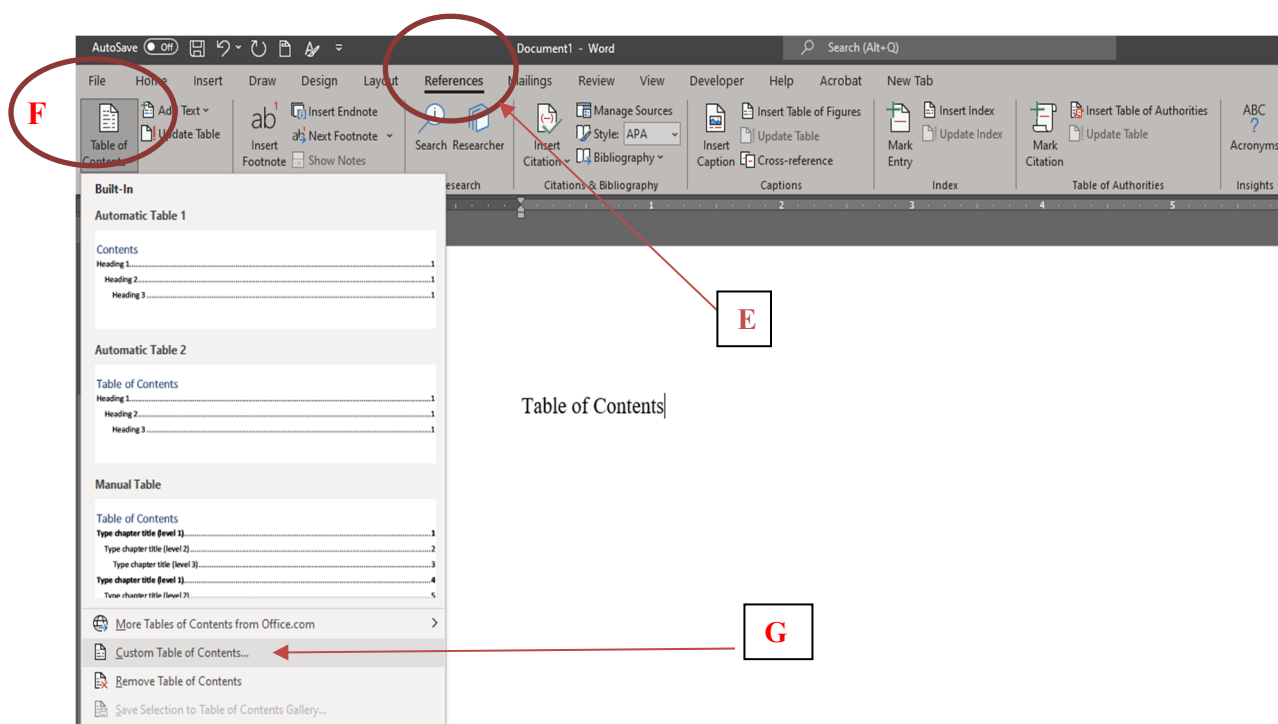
AutoSave Off

Document1 - Word

Search (Alt+Q)

File Home Insert Draw Design Layout References Mailings Review View Developer Help Acrobat New Tab

F

Table of Contents

Add Text

Update Table

Insert Footnote

Insert Endnote

Next Footnote

Show Notes

Search

Researcher

Research

Insert Citation

Manage Sources

Style: APA

Bibliography

Citations & Bibliography

Insert Caption

Insert Table of Figures

Update Table

Cross-reference

Captions

Mark Entry

Insert Index

Update Index

Index

Mark Citation

Insert Table of Authorities

Update Table

Table of Authorities

ABC ?

Acronyms

Insights

Built-In

Automatic Table 1

Contents

Heading 1 1

Heading 2 1

Heading 3 1

Automatic Table 2

Table of Contents

Heading 1 1

Heading 2 1

Heading 3 1

Manual Table

Table of Contents

Type chapter title (level 1) 1

Type chapter title (level 2) 2

Type chapter title (level 3) 3

Type chapter title (level 1) 4

Type chapter title (level 2) 5

More Tables of Contents from Office.com

Custom Table of Contents...

Remove Table of Contents

Save Selection to Table of Contents Gallery...

E

Table of Contents

G